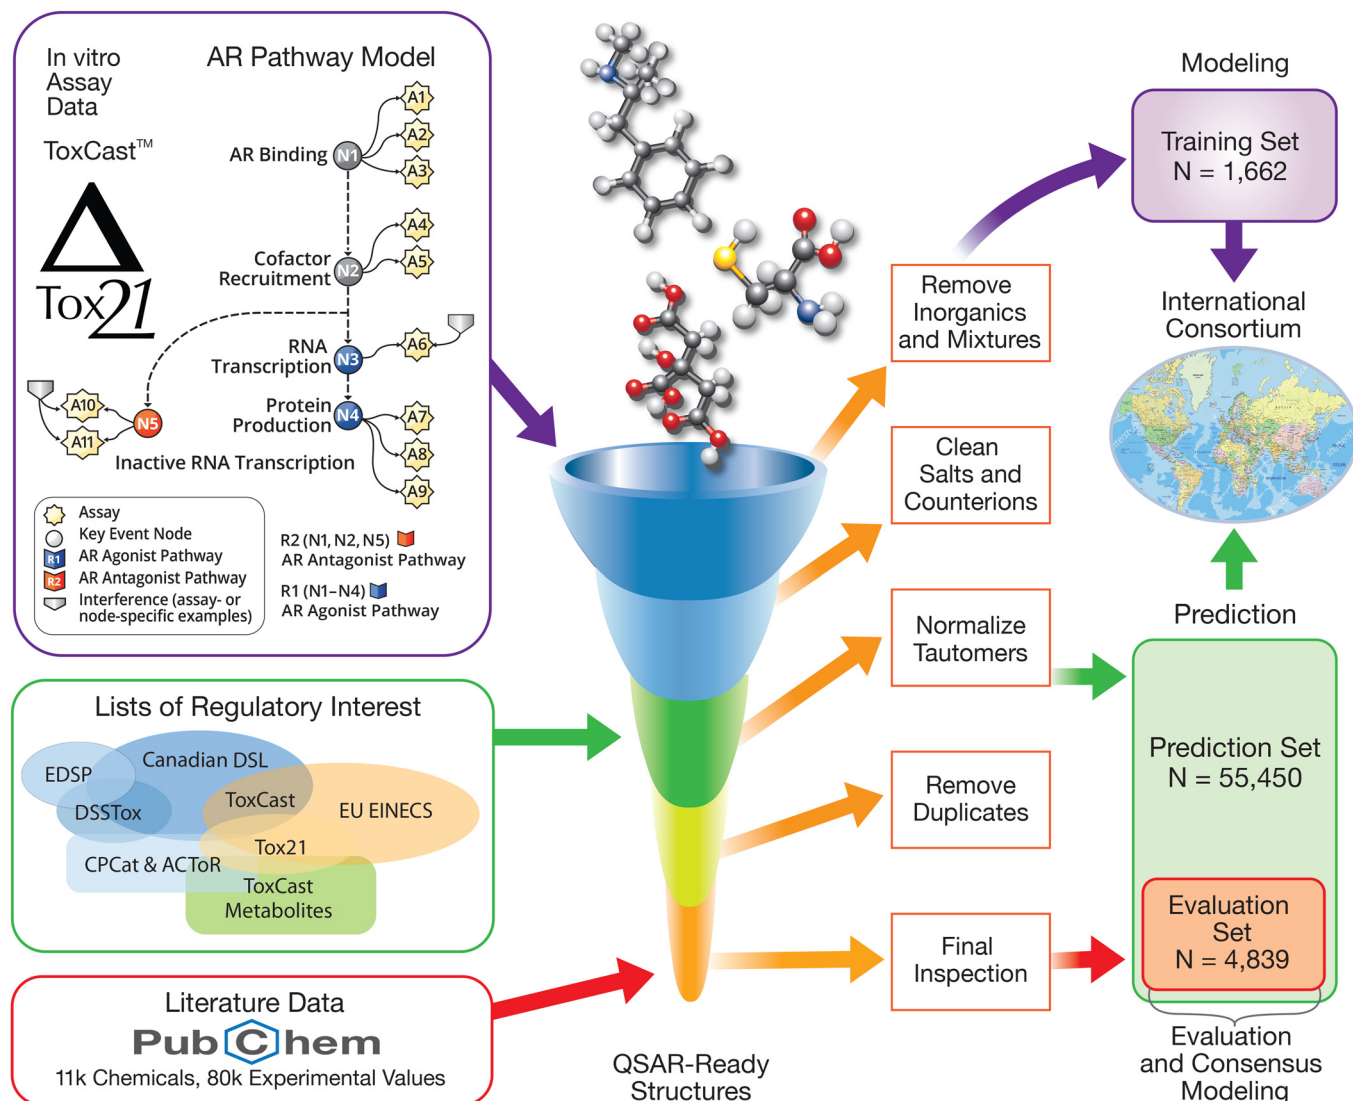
In vitro Assay Data

AR Pathway Model

ToxCast™

Tox21

AR Binding N1 A1 A2 A3

Cofactor Recruitment N2 A4 A5

RNA Transcription N3 A6

Protein Production N4 A7 A8 A9

A10 A11 N5

Inactive RNA Transcription

Assay
Key Event Node
R1 AR Agonist Pathway
R2 AR Antagonist Pathway
Interference (assay- or node-specific examples)

R2 (N1, N2, N5) AR Antagonist Pathway

R1 (N1–N4) AR Agonist Pathway

Lists of Regulatory Interest

EDSP
Canadian DSL
DSSTox
ToxCast
EU EINECS
Tox21
CPCat & ACToR
ToxCast Metabolites

Literature Data

PubChem

11k Chemicals, 80k Experimental Values

QSAR-Ready Structures

Remove Inorganics and Mixtures

Clean Salts and Counterions

Normalize Tautomers

Remove Duplicates

Final Inspection

Modeling

Training Set N = 1,662

International Consortium

Prediction

Prediction Set N = 55,450

Evaluation Set N = 4,839

Evaluation and Consensus Modeling